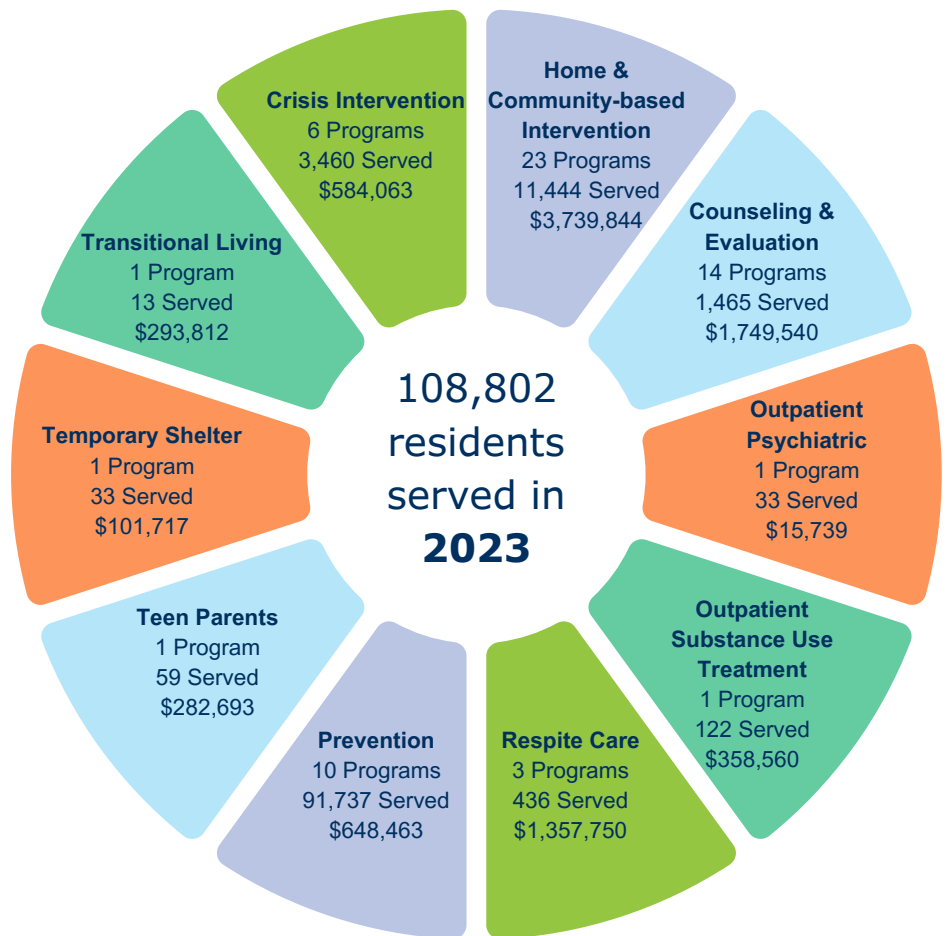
Crisis Intervention
6 Programs
3,460 Served
$584,063

Home & Community-based Intervention
23 Programs
11,444 Served
$3,739,844

Counseling & Evaluation
14 Programs
1,465 Served
$1,749,540

Outpatient Psychiatric
1 Program
33 Served
$15,739

Outpatient Substance Use Treatment
1 Program
122 Served
$358,560

Respite Care
3 Programs
436 Served
$1,357,750

Prevention
10 Programs
91,737 Served
$648,463

Teen Parents
1 Program
59 Served
$282,693

Temporary Shelter
1 Program
33 Served
$101,717

Transitional Living
1 Program
13 Served
$293,812

108,802 residents served in **2023**